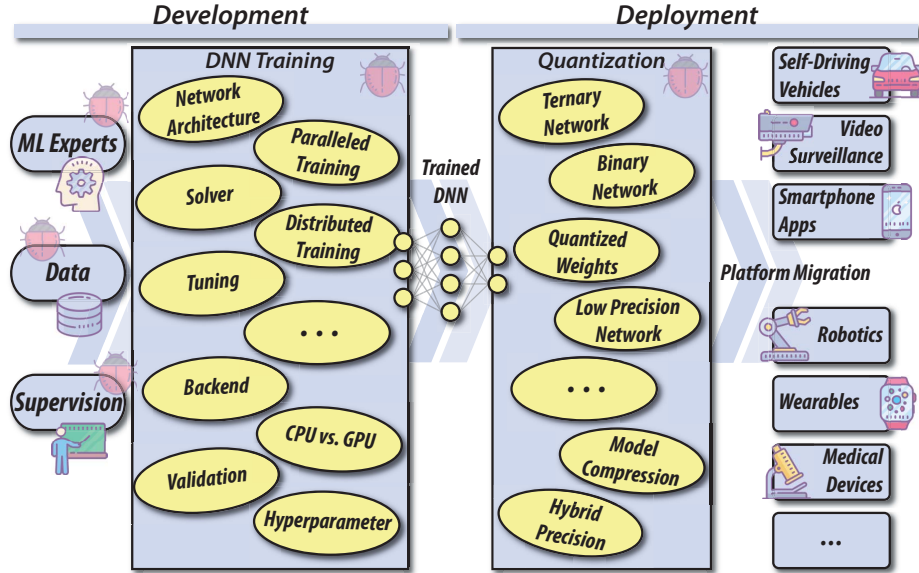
Development

Deployment

ML Experts

Data

Supervision

DNN Training

Network Architecture

Paralleled Training

Solver

Distributed Training

Tuning

• • •

Backend

CPU vs. GPU

Validation

Hyperparameter

Trained DNN

Quantization

Ternary Network

Binary Network

Quantized Weights

Low Precision Network

• • •

Model Compression

Hybrid Precision

Platform Migration

Self-Driving Vehicles

Video Surveillance

Smartphone Apps

Robotics

Wearables

Medical Devices

...